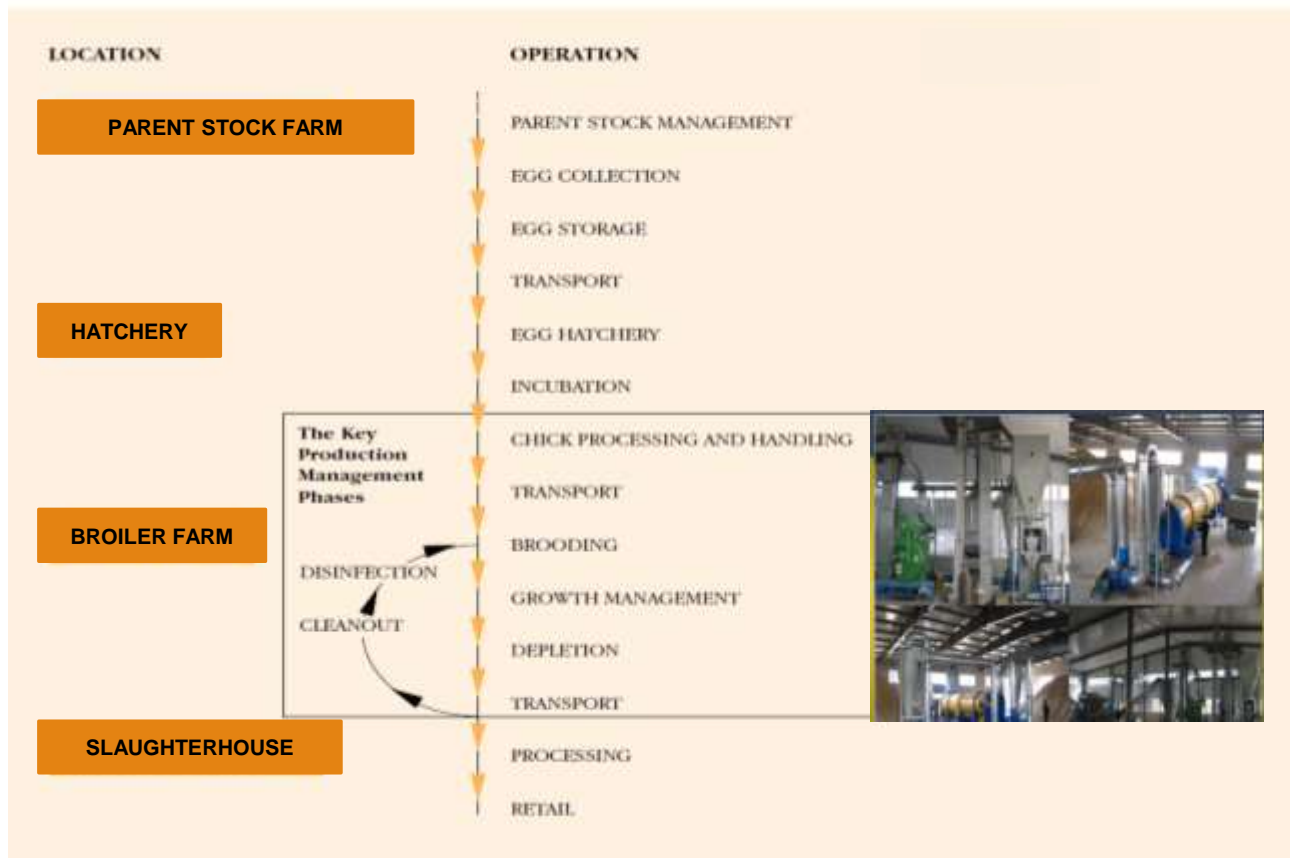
LOCATION

OPERATION

PARENT STOCK FARM

PARENT STOCK MANAGEMENT

EGG COLLECTION

EGG STORAGE

TRANSPORT

HATCHERY

EGG HATCHERY

INCUBATION

The Key Production Management Phases

CHICK PROCESSING AND HANDLING

TRANSPORT

BROILER FARM

BROODING

DISINFECTION

GROWTH MANAGEMENT

CLEANOUT

DEPLETION

TRANSPORT

SLAUGHTERHOUSE

PROCESSING

RETAIL